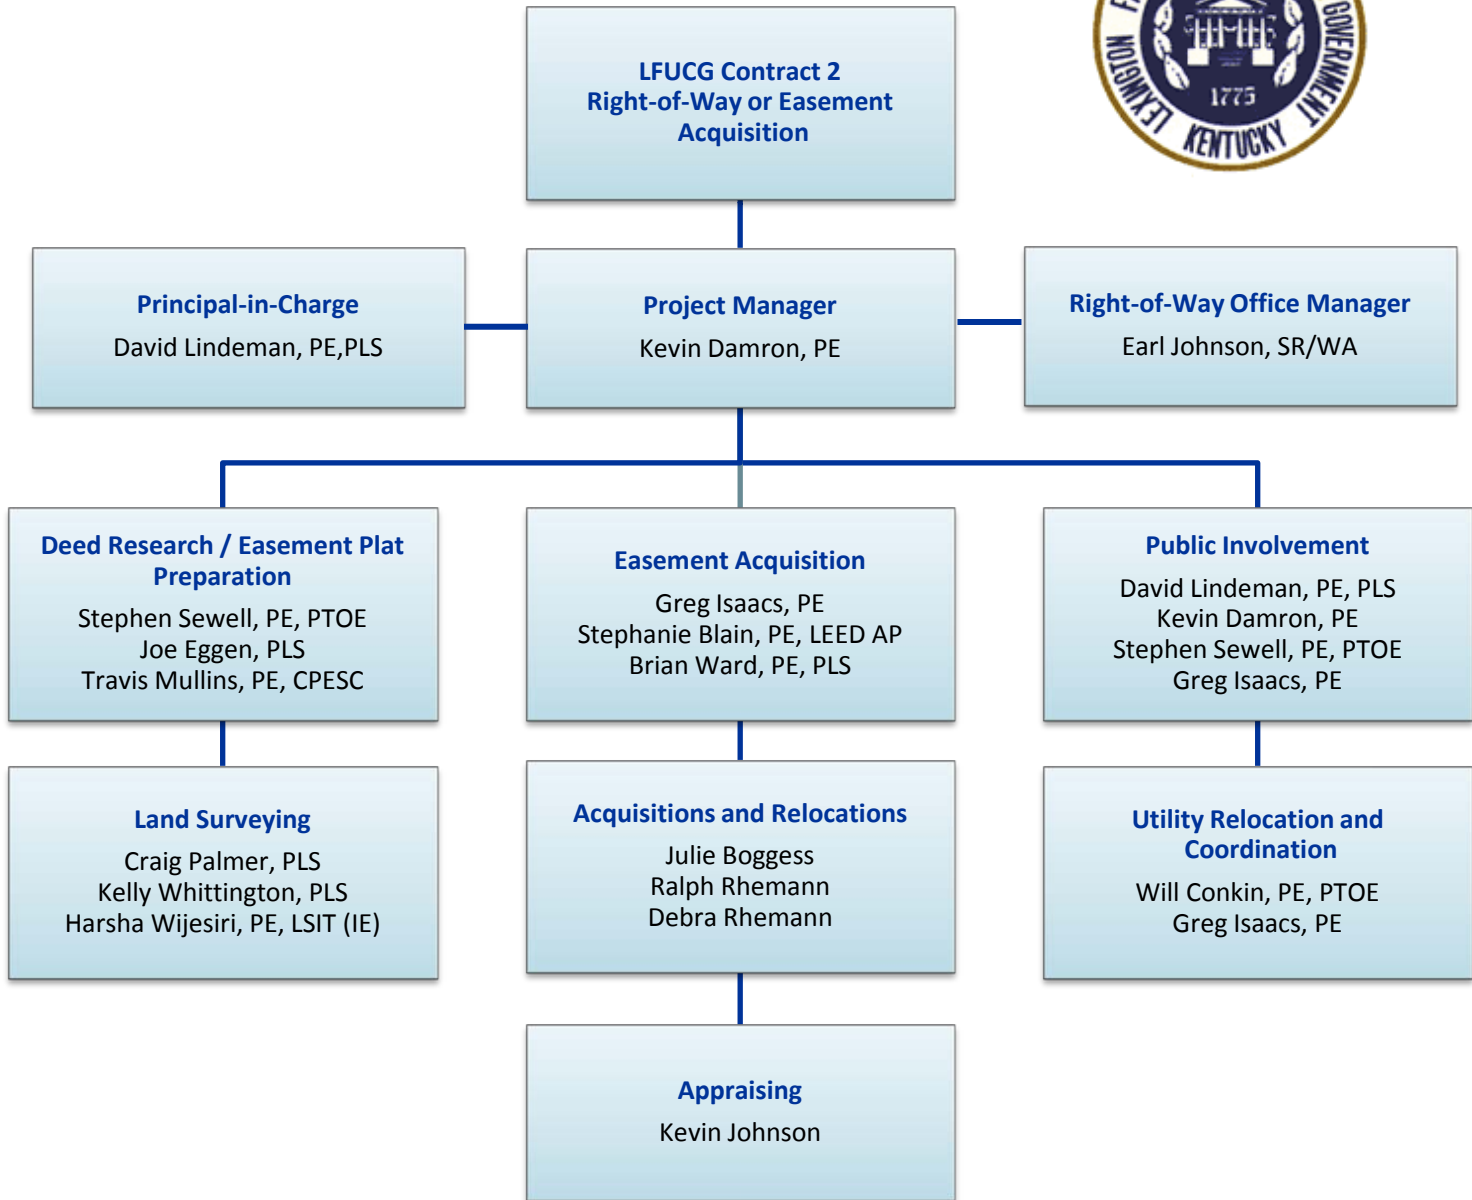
LEXINGTON F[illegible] GOVERNMENT
1775
KENTUCKY

LFUCG Contract 2
Right-of-Way or Easement Acquisition

Principal-in-Charge
David Lindeman, PE,PLS

Project Manager
Kevin Damron, PE

Right-of-Way Office Manager
Earl Johnson, SR/WA

Deed Research / Easement Plat Preparation
Stephen Sewell, PE, PTOE
Joe Eggen, PLS
Travis Mullins, PE, CPESC

Easement Acquisition
Greg Isaacs, PE
Stephanie Blain, PE, LEED AP
Brian Ward, PE, PLS

Public Involvement
David Lindeman, PE, PLS
Kevin Damron, PE
Stephen Sewell, PE, PTOE
Greg Isaacs, PE

Land Surveying
Craig Palmer, PLS
Kelly Whittington, PLS
Harsha Wijesiri, PE, LSIT (IE)

Acquisitions and Relocations
Julie Boggess
Ralph Rhemann
Debra Rhemann

Utility Relocation and Coordination
Will Conkin, PE, PTOE
Greg Isaacs, PE

Appraising
Kevin Johnson